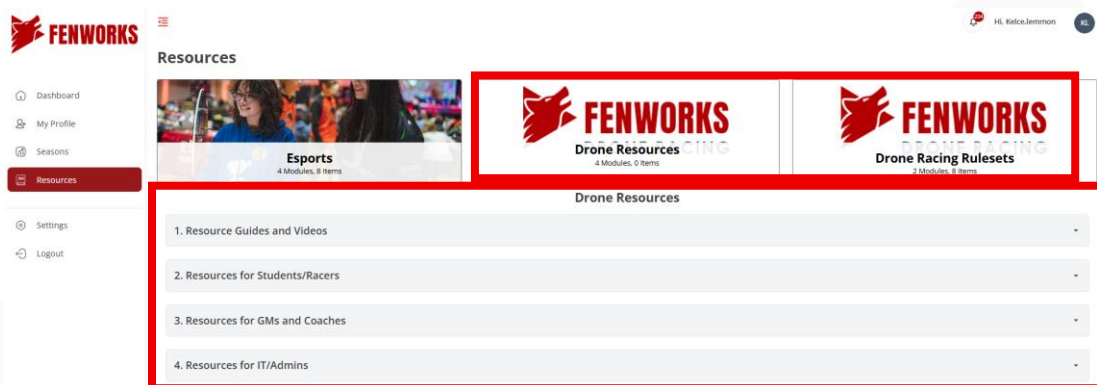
FENWORKS

Dashboard
My Profile
Seasons
Resources

Settings
Logout

Hi, Kelce.lemmon
KL

Resources

Esports
4 Modules, 8 Items

FENWORKS
DRONE RACING
Drone Resources
4 Modules, 0 Items

FENWORKS
DRONE RACING
Drone Racing Rulesets
2 Modules, 8 Items

Drone Resources

1. Resource Guides and Videos

2. Resources for Students/Racers

3. Resources for GMs and Coaches

4. Resources for IT/Admins